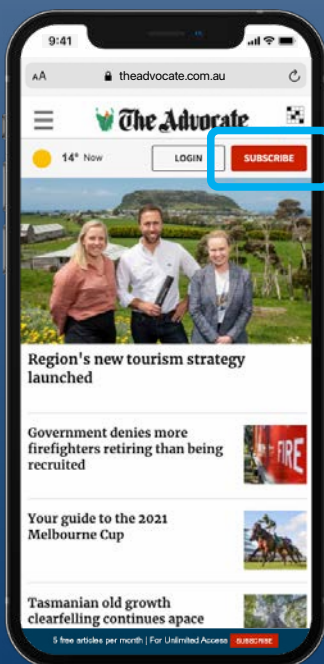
9:41

AA theadvocate.com.au

The Advocate

14° Now

LOGIN

SUBSCRIBE

Region's new tourism strategy launched

Government denies more firefighters retiring than being recruited

FIRE

Your guide to the 2021 Melbourne Cup

Tasmanian old growth clearfelling continues apace

5 free articles per month | For Unlimited Access SUBSCRIBE